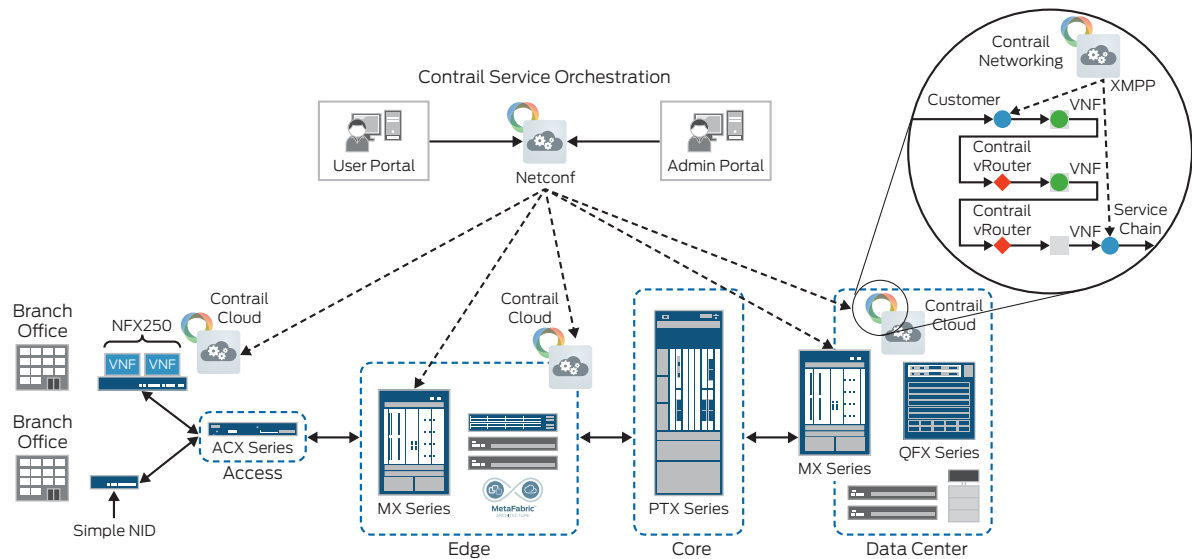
Contrail Service Orchestration

User Portal

Netconf

Admin Portal

Contrail Networking

XMPP

Customer

VNF

Contrail vRouter

VNF

Contrail vRouter

VNF

Service Chain

Branch Office

NFX250

VNF VNF

Contrail Cloud

Branch Office

ACX Series

Access

Simple NID

Contrail Cloud

MX Series

MetaFabric ARCHITECTURE

Edge

PTX Series

Core

Contrail Cloud

MX Series

QFX Series

Data Center